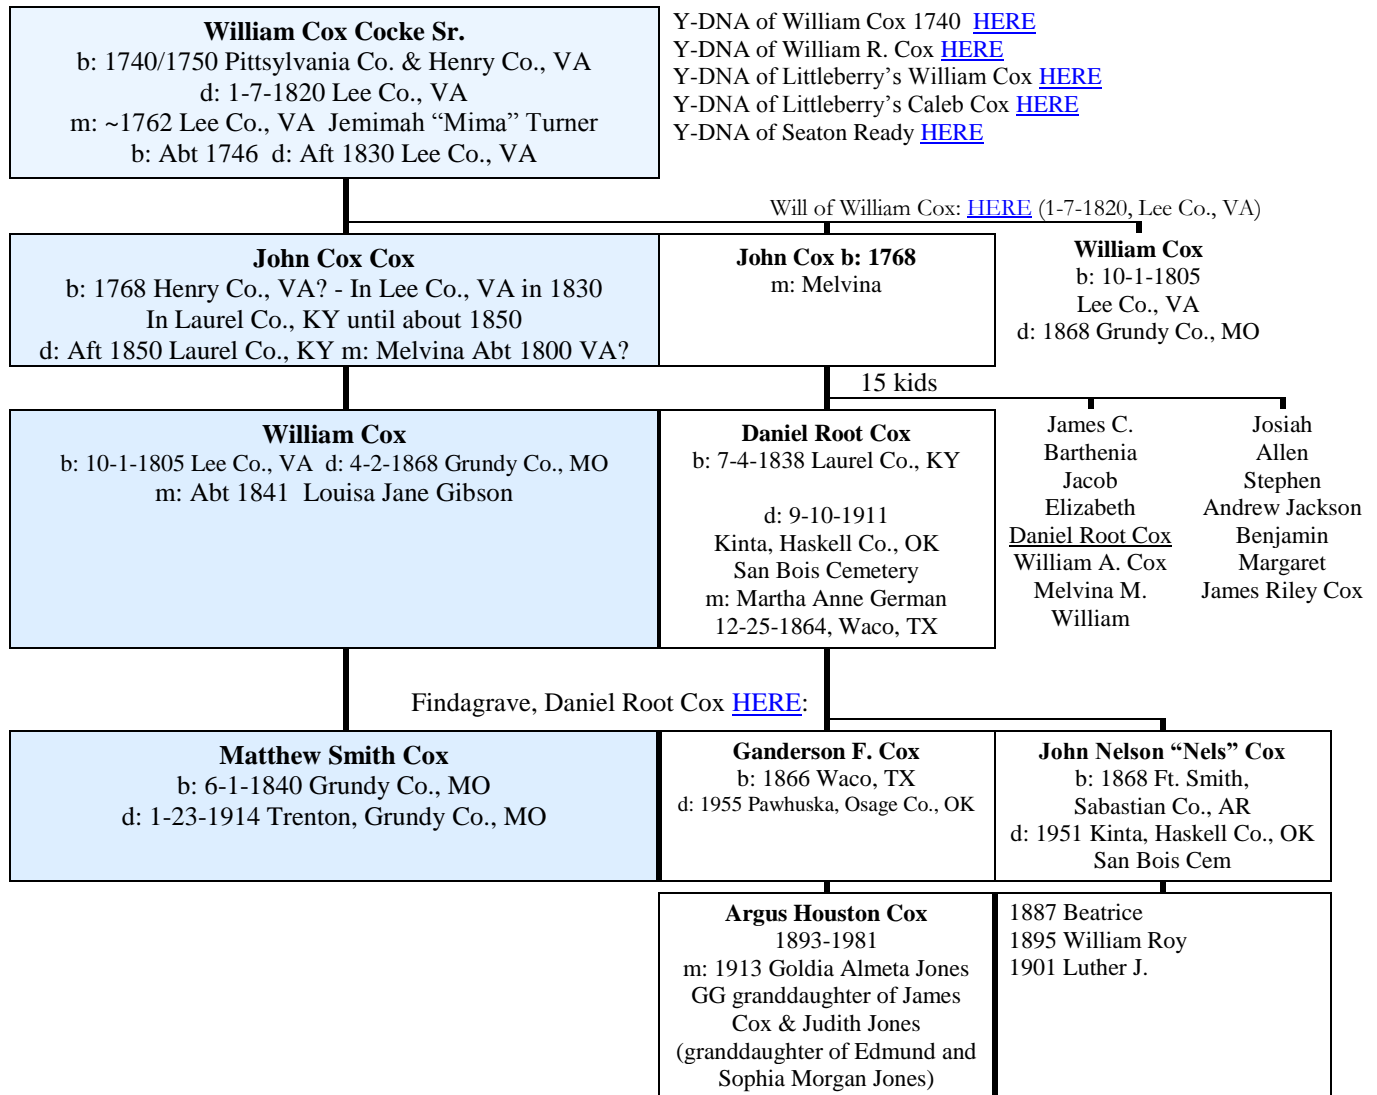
William Cox Cocke Sr.
b: 1740/1750 Pittsylvania Co. & Henry Co., VA
d: 1-7-1820 Lee Co., VA
m: ~1762 Lee Co., VA Jemimah “Mima” Turner
b: Abt 1746 d: Aft 1830 Lee Co., VA

Y-DNA of William Cox 1740 HERE
Y-DNA of William R. Cox HERE
Y-DNA of Littleberry’s William Cox HERE
Y-DNA of Littleberry’s Caleb Cox HERE
Y-DNA of Seaton Ready HERE

Will of William Cox: HERE (1-7-1820, Lee Co., VA)

John Cox Cox
b: 1768 Henry Co., VA? - In Lee Co., VA in 1830
In Laurel Co., KY until about 1850
d: Aft 1850 Laurel Co., KY m: Melvina Abt 1800 VA?

John Cox b: 1768
m: Melvina

William Cox
b: 10-1-1805
Lee Co., VA
d: 1868 Grundy Co., MO

15 kids

William Cox
b: 10-1-1805 Lee Co., VA d: 4-2-1868 Grundy Co., MO
m: Abt 1841 Louisa Jane Gibson

Daniel Root Cox
b: 7-4-1838 Laurel Co., KY

d: 9-10-1911
Kinta, Haskell Co., OK
San Bois Cemetery
m: Martha Anne German
12-25-1864, Waco, TX

James C.
Barthenia
Jacob
Elizabeth
Daniel Root Cox
William A. Cox
Melvina M.
William

Josiah
Allen
Stephen
Andrew Jackson
Benjamin
Margaret
James Riley Cox

Findagrave, Daniel Root Cox HERE:

Matthew Smith Cox
b: 6-1-1840 Grundy Co., MO
d: 1-23-1914 Trenton, Grundy Co., MO

Ganderson F. Cox
b: 1866 Waco, TX
d: 1955 Pawhuska, Osage Co., OK

John Nelson “Nels” Cox
b: 1868 Ft. Smith,
Sabastian Co., AR
d: 1951 Kinta, Haskell Co., OK
San Bois Cem

Argus Houston Cox
1893-1981
m: 1913 Goldia Almeta Jones
GG granddaughter of James Cox & Judith Jones
(granddaughter of Edmund and Sophia Morgan Jones)

1887 Beatrice
1895 William Roy
1901 Luther J.